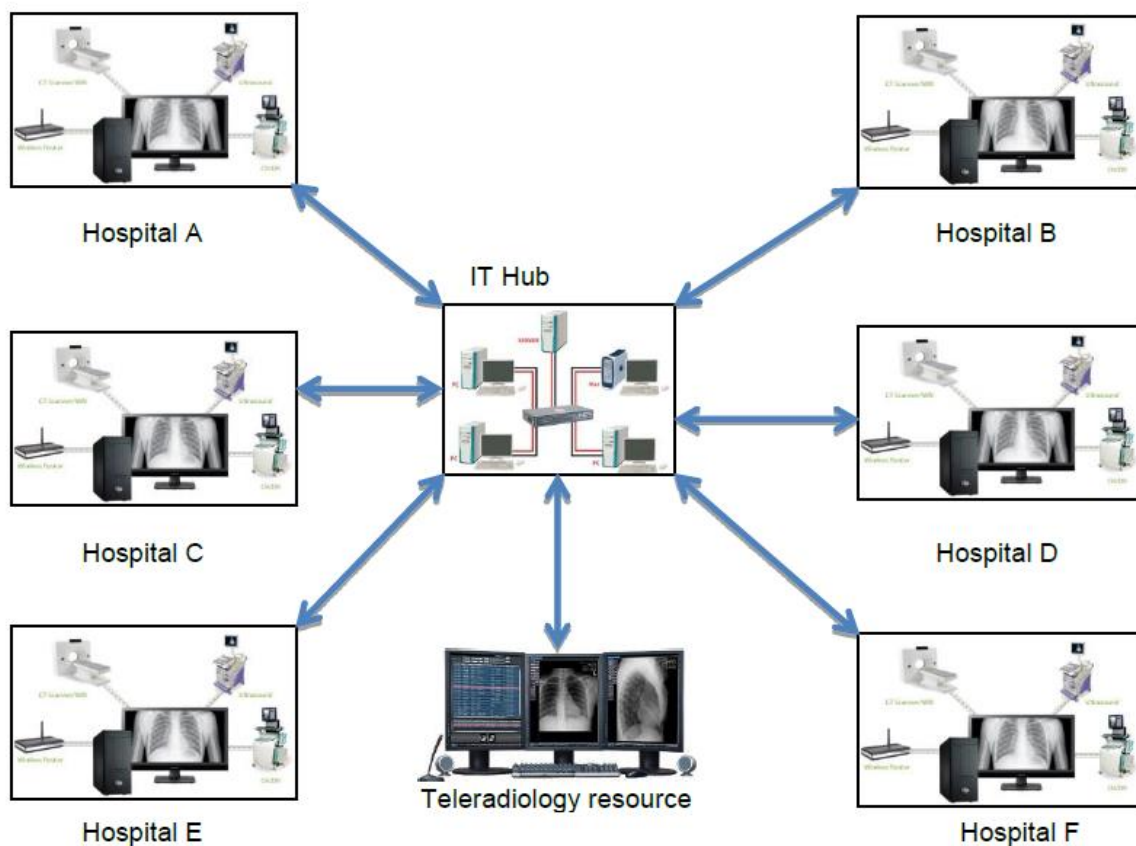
CT Scanner/MRI
Ultrasound
Wireless Router
DX/DR

Hospital A

CT Scanner/MRI
Ultrasound
Wireless Router
DX/DR

Hospital B

IT Hub

SERVER
PC
UP
Mac
UP
PC
UP
PC
UP

CT Scanner/MRI
Ultrasound
Wireless Router
DX/DR

Hospital C

CT Scanner/MRI
Ultrasound
Wireless Router
DX/DR

Hospital D

CT Scanner/MRI
Ultrasound
Wireless Router
DX/DR

Teleradiology resource

Hospital E

CT Scanner/MRI
Ultrasound
Wireless Router
DX/DR

Hospital F